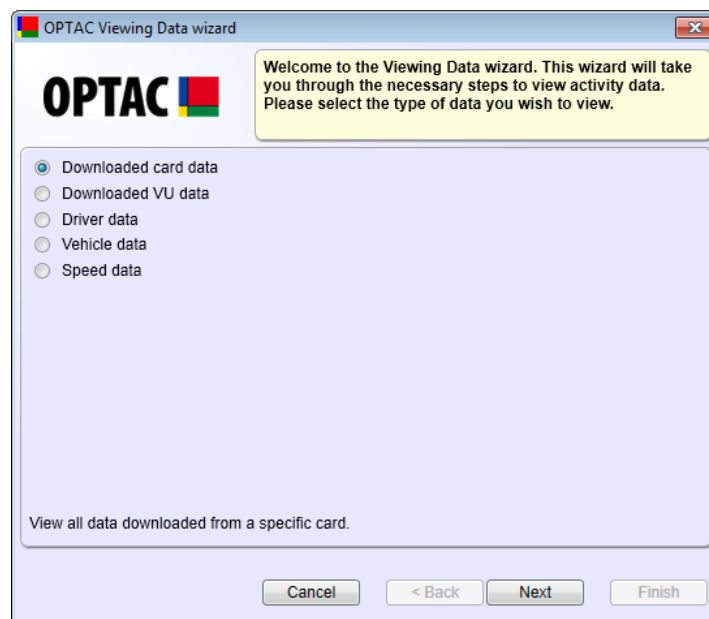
OPTAC Viewing Data wizard

OPTAC

Welcome to the Viewing Data wizard. This wizard will take you through the necessary steps to view activity data. Please select the type of data you wish to view.

Downloaded card data
Downloaded VU data
Driver data
Vehicle data
Speed data

View all data downloaded from a specific card.

Cancel
< Back
Next
Finish